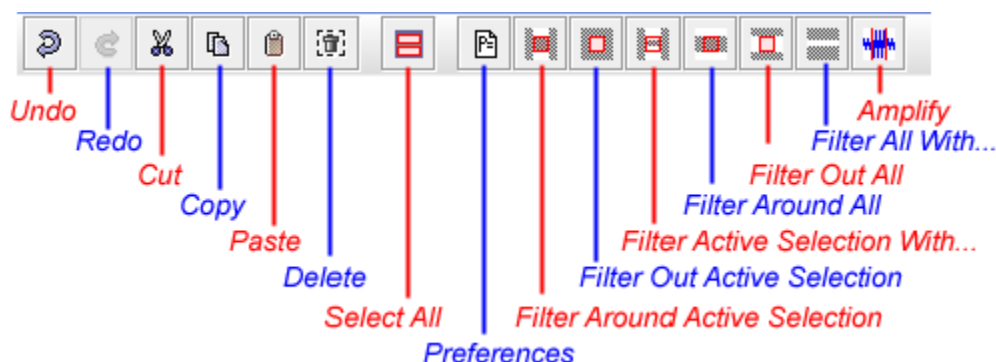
Undo
Redo
Cut
Copy
Paste
Delete
Select All
Preferences
Filter Around Active Selection
Filter Out Active Selection
Filter Active Selection With...
Filter Around All
Filter Out All
Filter All With...
Amplify